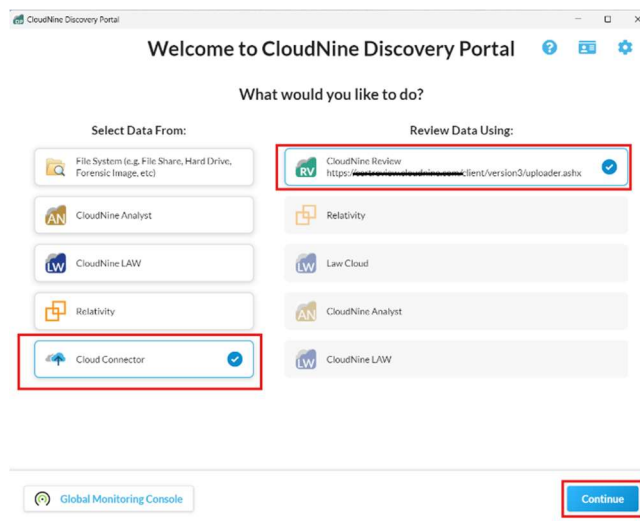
CloudNine Discovery Portal

Welcome to CloudNine Discovery Portal

What would you like to do?

Select Data From:

File System (e.g. File Share, Hard Drive, Forensic Image, etc)

AN CloudNine Analyst

LW CloudNine LAW

Relativity

Cloud Connector

Review Data Using:

RV CloudNine Review
https://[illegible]/client/version3/uploader.ashx

Relativity

LW Law Cloud

AN CloudNine Analyst

LW CloudNine LAW

Global Monitoring Console

Continue